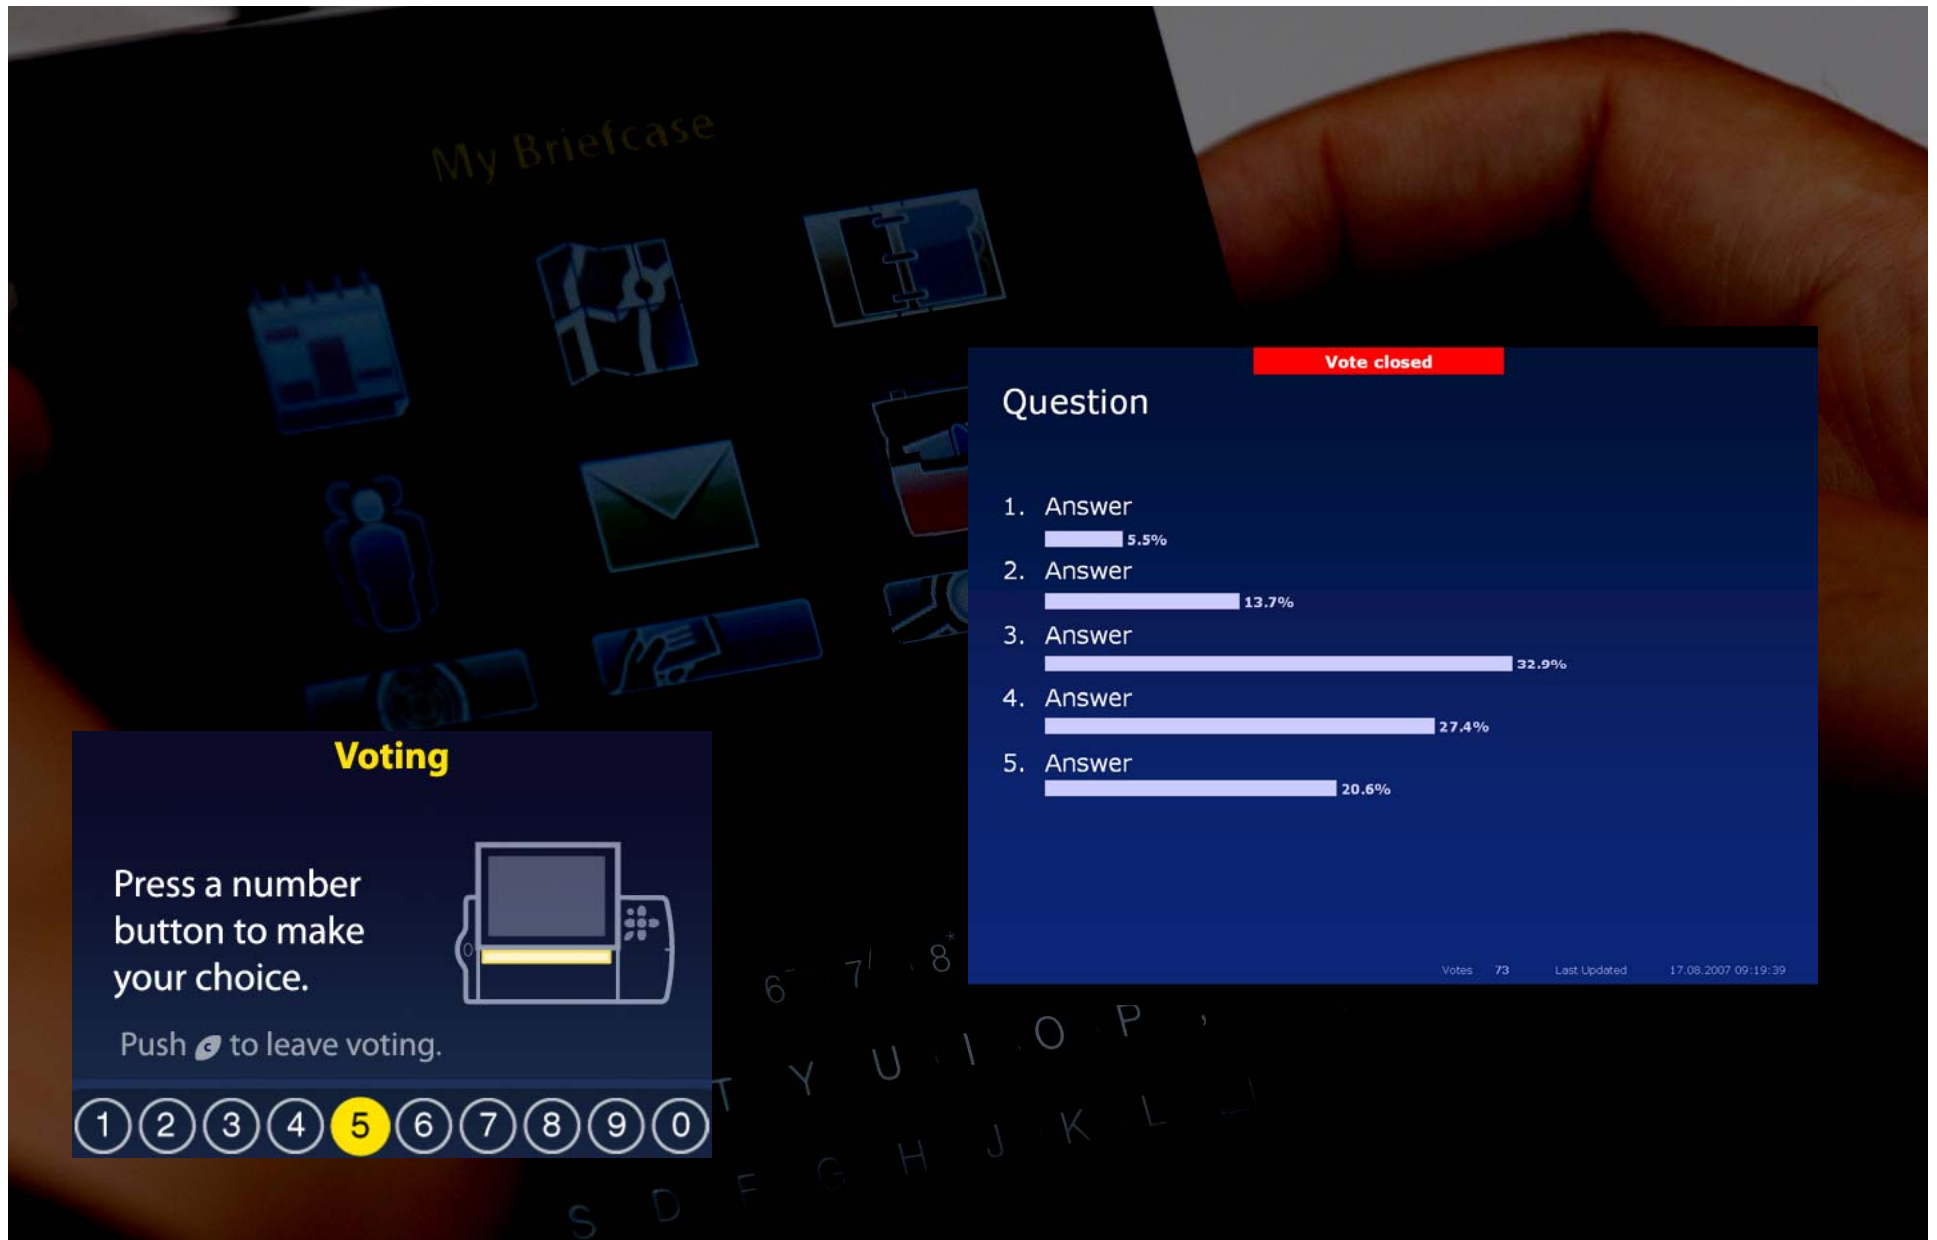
My Briefcase

Vote closed

Question

1. Answer
5.5%

2. Answer
13.7%

3. Answer
32.9%

4. Answer
27.4%

5. Answer
20.6%

Votes 73 Last Updated 17.08.2007 09:19:39

Voting

Press a number button to make your choice.

Push to leave voting.

1 2 3 4 5 6 7 8 9 0

6 7 8
T Y U I O P
G H J K L
S D F